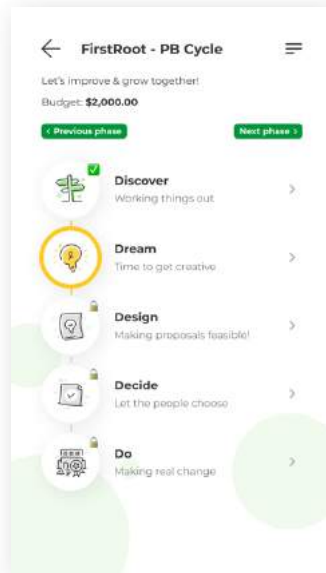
FirstRoot - PB Cycle

Let's improve & grow together!

Budget: $2,000.00

‹ Previous phase

Next phase ›

Discover
Working things out

Dream
Time to get creative

Design
Making proposals feasible!

Decide
Let the people choose

Do
Making real change